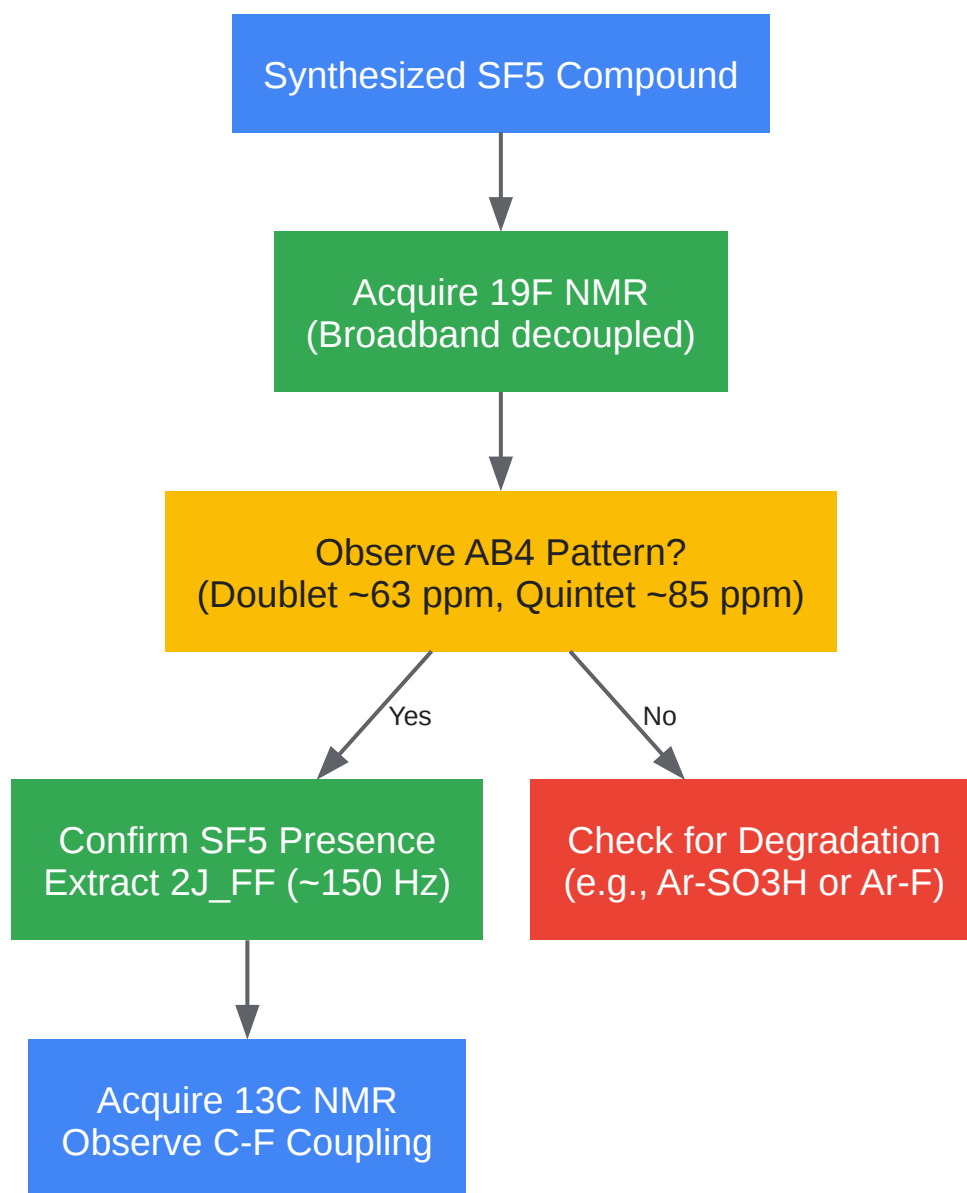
Synthesized SF5 Compound

Acquire 19F NMR
(Broadband decoupled)

Observe AB4 Pattern?
(Doublet ~63 ppm, Quintet ~85 ppm)

Yes

No

Confirm SF5 Presence
Extract 2J_FF (~150 Hz)

Check for Degradation
(e.g., Ar-SO3H or Ar-F)

Acquire 13C NMR
Observe C-F Coupling